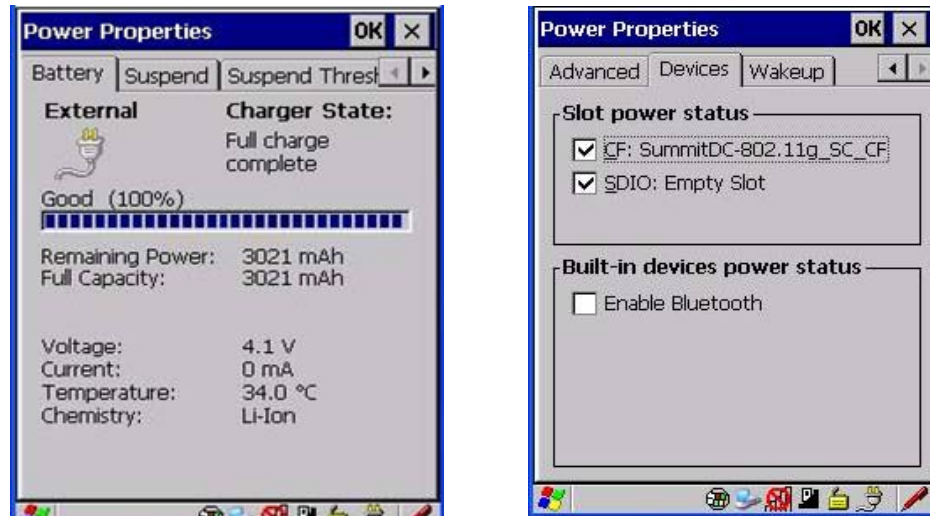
Power Properties OK ×

Battery | Suspend | Suspend Thresh

External

Charger State:

Full charge complete

Good (100%)

| | |
|---|---|
| Remaining Power: | 3021 mAh |
| Full Capacity: | 3021 mAh |

| | |
|---|---|
| Voltage: | 4.1 V |
| Current: | 0 mA |
| Temperature: | 34.0 °C |
| Chemistry: | Li-Ion |

Power Properties OK ×

Advanced | Devices | Wakeup

Slot power status

☑ CF: SummitDC-802.11g_SC_CF

☑ SDIO: Empty Slot

Built-in devices power status

☐ Enable Bluetooth